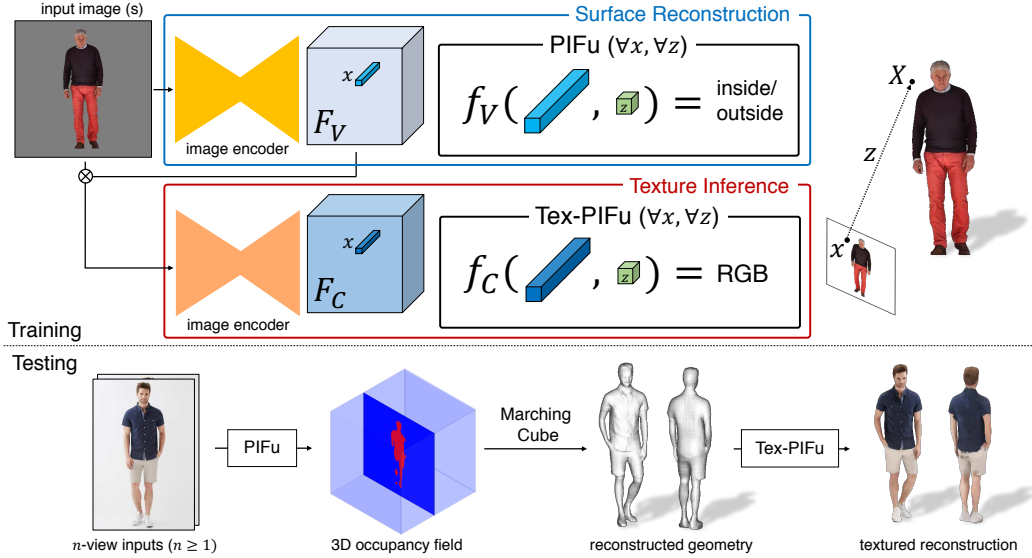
input image (s)

Surface Reconstruction

image encoder

$x$

$F_V$

PIFu ($\forall x, \forall z$)

$f_V($ , $z$ $) =$ inside/ outside

$X$

$z$

$x$

Texture Inference

image encoder

$x$

$F_C$

Tex-PIFu ($\forall x, \forall z$)

$f_C($ , $z$ $) =$ RGB

Training

Testing

PIFu

Marching Cube

Tex-PIFu

$n$-view inputs ($n \geq 1$)

3D occupancy field

reconstructed geometry

textured reconstruction